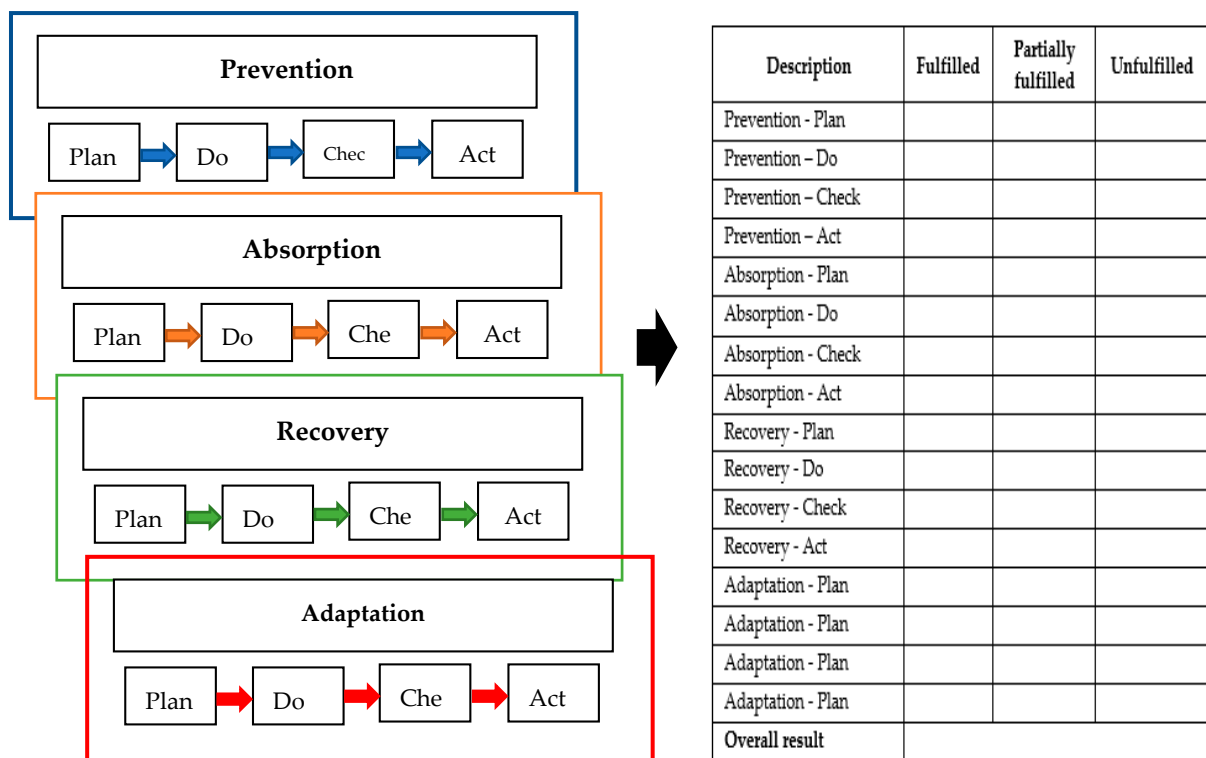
Prevention

Plan Do Chec Act

Absorption

Plan Do Che Act

Recovery

Plan Do Che Act

Adaptation

Plan Do Che Act

| Description | Fulfilled | Partially fulfilled | Unfulfilled |
|---|---|---|---|
| Prevention - Plan | | | |
| Prevention – Do | | | |
| Prevention – Check | | | |
| Prevention – Act | | | |
| Absorption - Plan | | | |
| Absorption - Do | | | |
| Absorption - Check | | | |
| Absorption - Act | | | |
| Recovery - Plan | | | |
| Recovery - Do | | | |
| Recovery - Check | | | |
| Recovery - Act | | | |
| Adaptation - Plan | | | |
| Adaptation - Plan | | | |
| Adaptation - Plan | | | |
| Adaptation - Plan | | | |
| Overall result | | | |